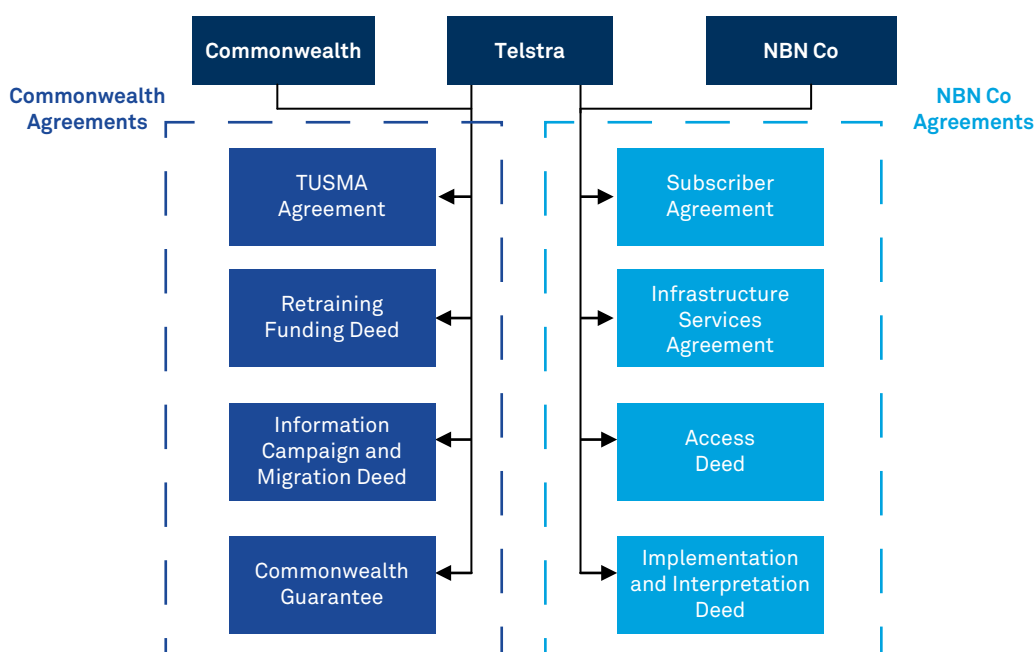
Commonwealth

Telstra

NBN Co

Commonwealth Agreements

NBN Co Agreements

TUSMA Agreement

Retraining Funding Deed

Information Campaign and Migration Deed

Commonwealth Guarantee

Subscriber Agreement

Infrastructure Services Agreement

Access Deed

Implementation and Interpretation Deed